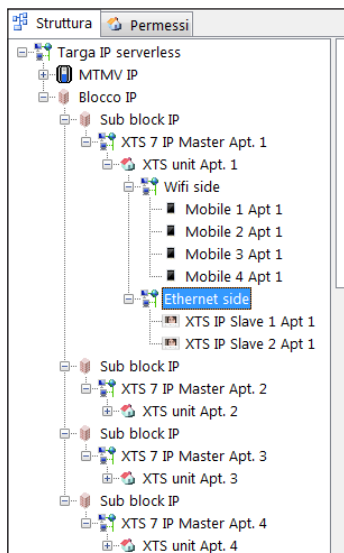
Struttura
Permessi

Targa IP serverless
MTMV IP
Blocco IP
Sub block IP
XTS 7 IP Master Apt. 1
XTS unit Apt. 1
Wifi side
Mobile 1 Apt 1
Mobile 2 Apt 1
Mobile 3 Apt 1
Mobile 4 Apt 1
Ethernet side
XTS IP Slave 1 Apt 1
XTS IP Slave 2 Apt 1
Sub block IP
XTS 7 IP Master Apt. 2
XTS unit Apt. 2
Sub block IP
XTS 7 IP Master Apt. 3
XTS unit Apt. 3
Sub block IP
XTS 7 IP Master Apt. 4
XTS unit Apt. 4